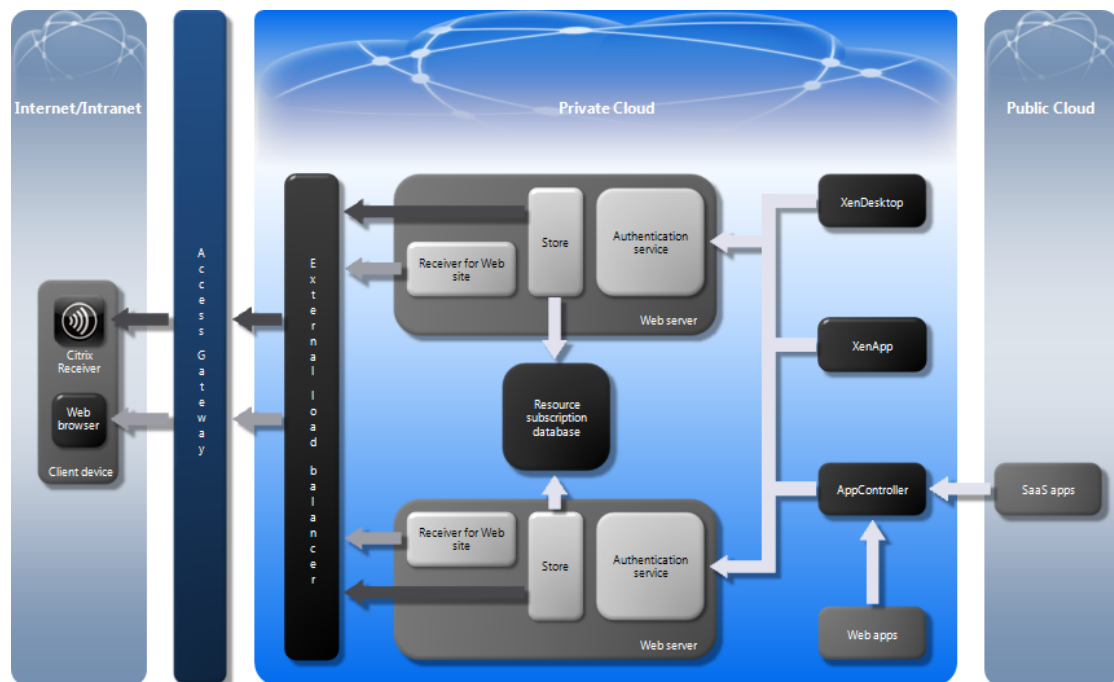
Internet/Intranet

Access Gateway

Private Cloud

Public Cloud

External load balancer

Citrix Receiver

Web browser

Client device

Receiver for Web site

Store

Authentication service

Web server

XenDesktop

XenApp

Resource subscription database

AppController

SaaS apps

Receiver for Web site

Store

Authentication service

Web server

Web apps